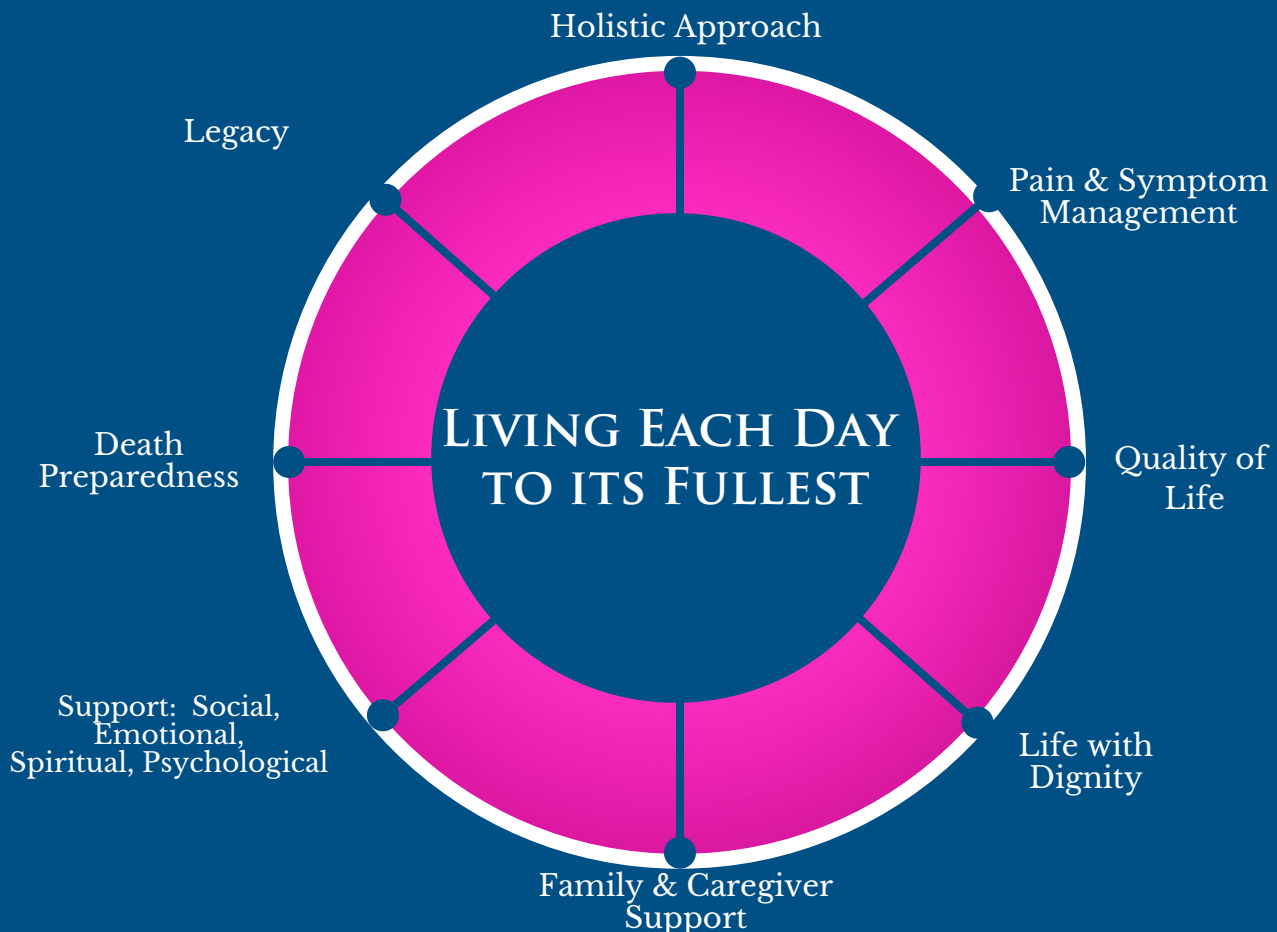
Holistic Approach

Legacy

Pain & Symptom Management

Living Each Day to its Fullest

Death Preparedness

Quality of Life

Support: Social, Emotional, Spiritual, Psychological

Life with Dignity

Family & Caregiver Support